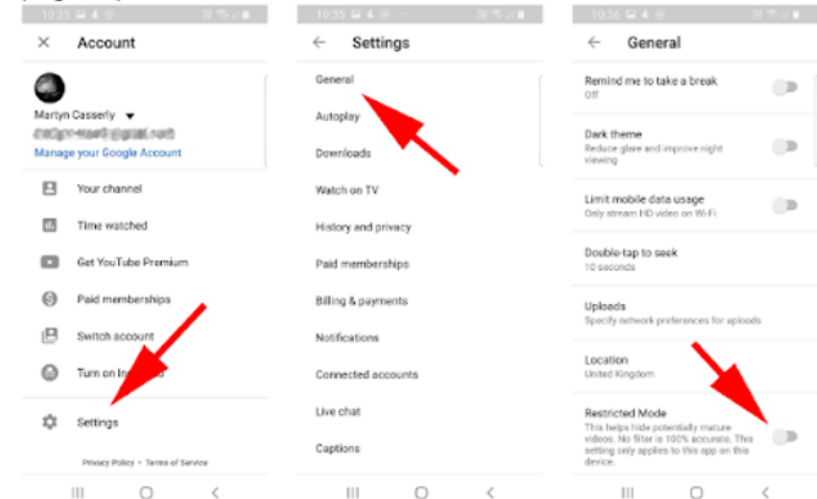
10:35

Account

Martyn Casserly
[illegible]
Manage your Google Account

Your channel

Time watched

Get YouTube Premium

Paid memberships

Switch account

Turn on In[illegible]

Settings

Privacy Policy • Terms of Service

10:35

Settings

General

Autoplay

Downloads

Watch on TV

History and privacy

Paid memberships

Billing & payments

Notifications

Connected accounts

Live chat

Captions

10:35

General

Remind me to take a break
Off

Dark theme
Reduce glare and improve night viewing

Limit mobile data usage
Only stream HD video on Wi-Fi

Double-tap to seek
10 seconds

Uploads
Specify network preferences for uploads

Location
United Kingdom

Restricted Mode
This helps hide potentially mature videos. No filter is 100% accurate. This setting only applies to this app on this device.